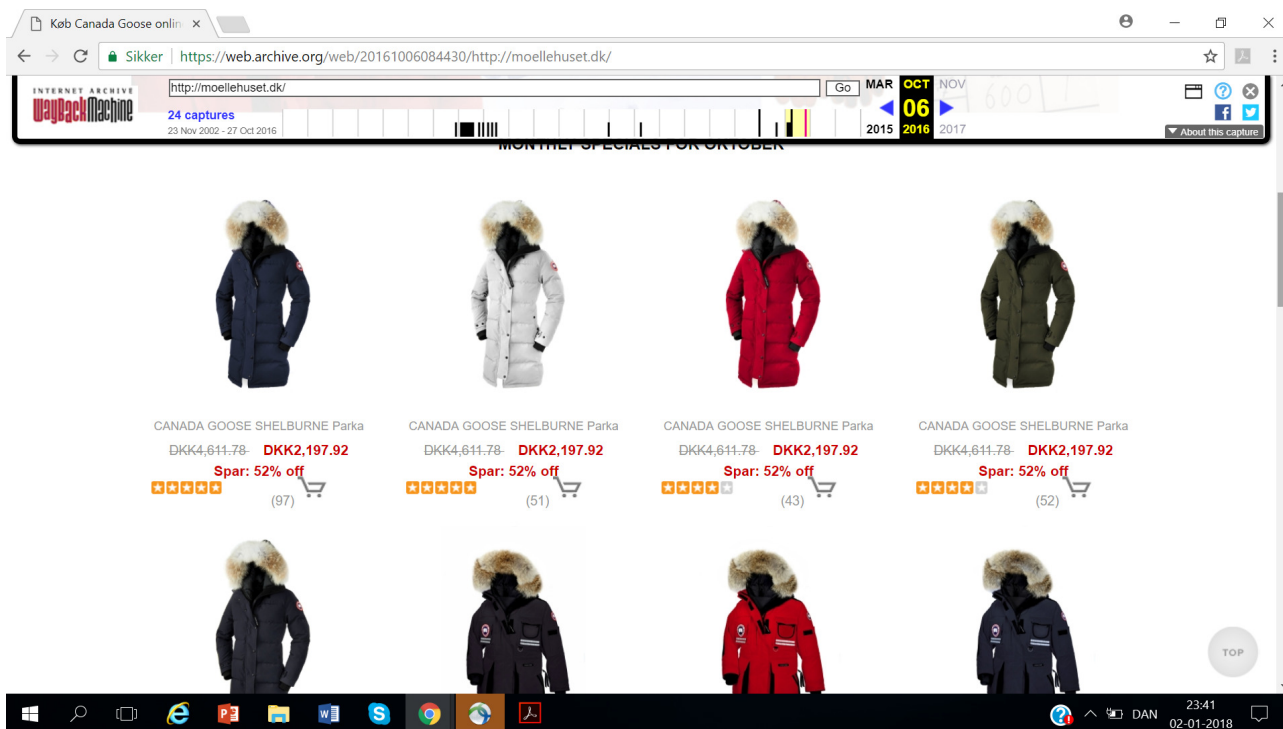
Køb Canada Goose onlin ×

Sikker | https://web.archive.org/web/20161006084430/http://moellehuset.dk/

INTERNET ARCHIVE
WaybackMachine

http://moellehuset.dk/ Go

24 captures
23 Nov 2002 - 27 Oct 2016

MAR OCT NOV
06
2015 2016 2017

About this capture

MONTHLY SPECIALS FOR OKTOBER

CANADA GOOSE SHELBURNE Parka
~~DKK4,611.78~~ DKK2,197.92
Spar: 52% off
(97)

CANADA GOOSE SHELBURNE Parka
~~DKK4,611.78~~ DKK2,197.92
Spar: 52% off
(51)

CANADA GOOSE SHELBURNE Parka
~~DKK4,611.78~~ DKK2,197.92
Spar: 52% off
(43)

CANADA GOOSE SHELBURNE Parka
~~DKK4,611.78~~ DKK2,197.92
Spar: 52% off
(52)

TOP

DAN
23:41
02-01-2018